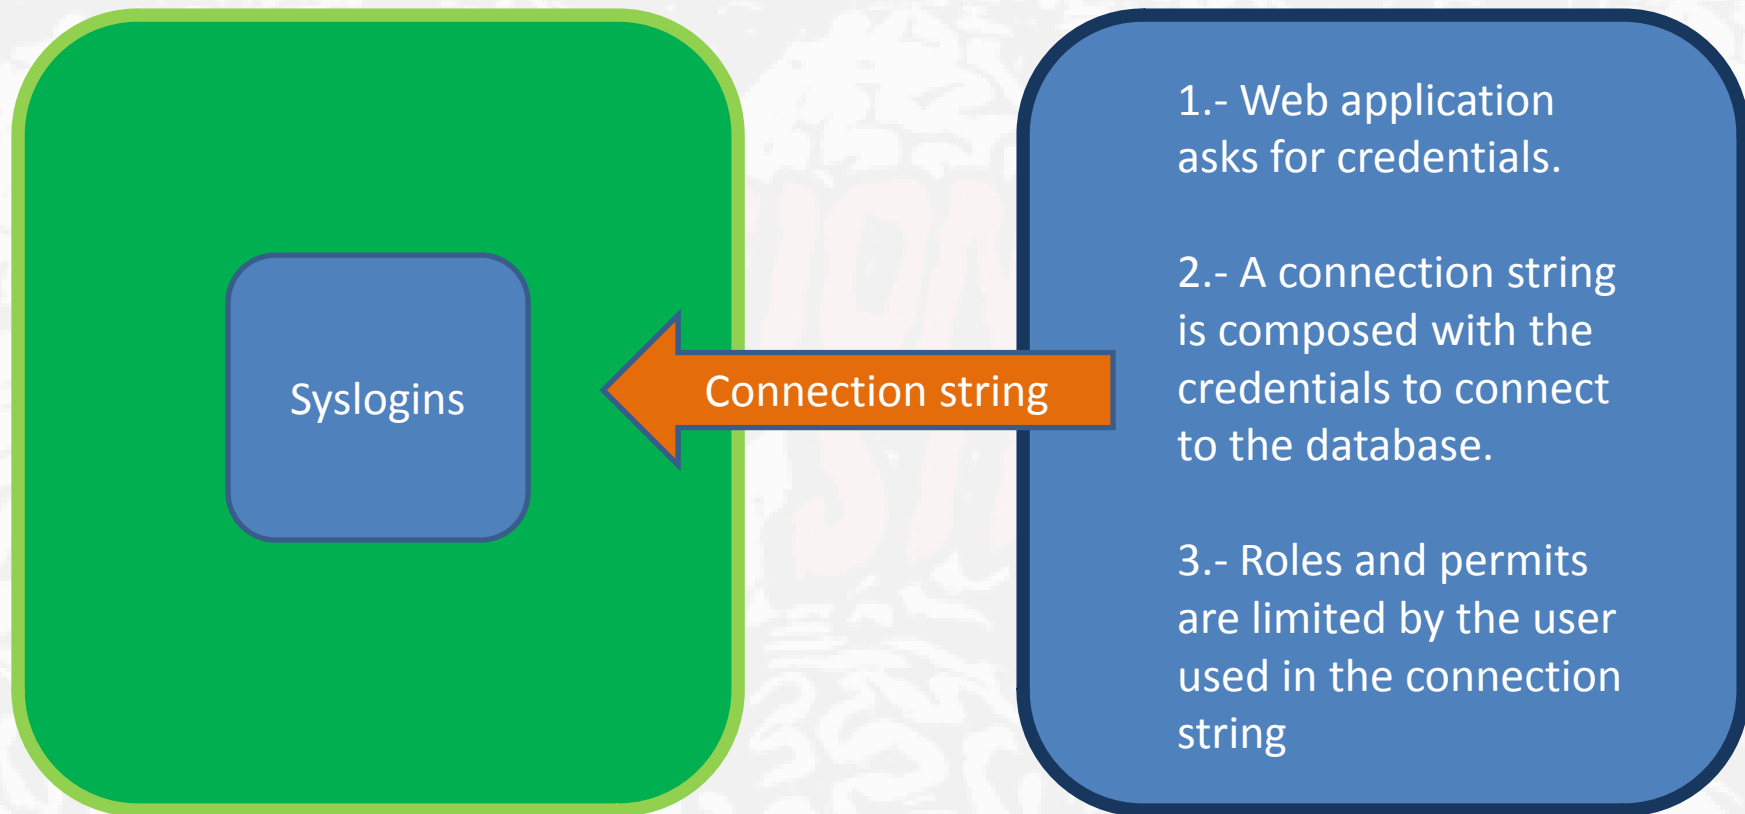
Syslogins

Connection string

1.- Web application asks for credentials.

2.- A connection string is composed with the credentials to connect to the database.

3.- Roles and permits are limited by the user used in the connection string